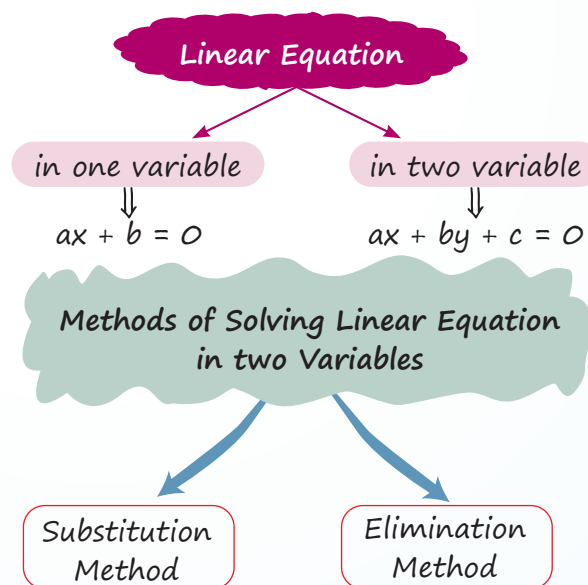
Linear Equation

in one variable
$\Downarrow$
$ax + b = 0$

in two variable
$\Downarrow$
$ax + by + c = 0$

Methods of Solving Linear Equation in two Variables

Substitution Method

Elimination Method